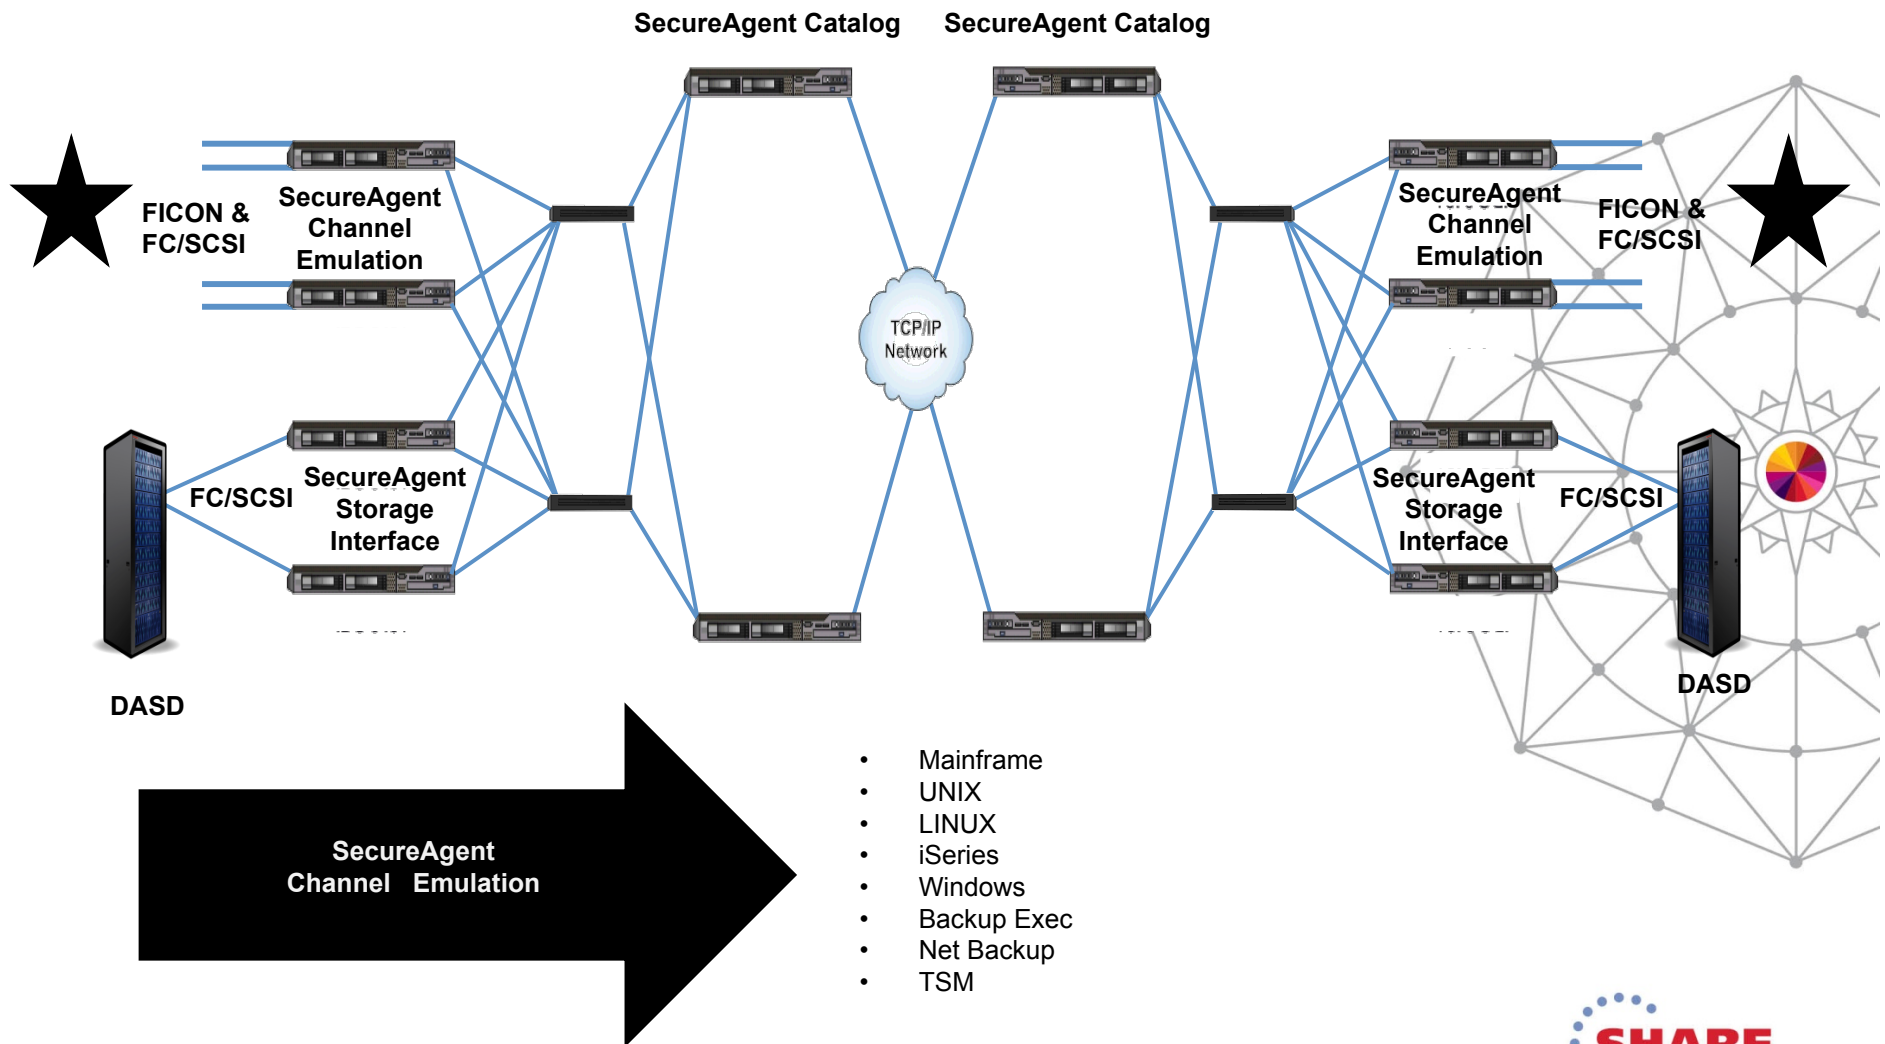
SecureAgent Catalog

SecureAgent Catalog

FICON & FC/SCSI

SecureAgent Channel Emulation

FC/SCSI

SecureAgent Storage Interface

DASD

TCP/IP Network

SecureAgent Channel Emulation

FICON & FC/SCSI

SecureAgent Storage Interface

FC/SCSI

DASD

SecureAgent Channel Emulation

- Mainframe
- UNIX
- LINUX
- iSeries
- Windows
- Backup Exec
- Net Backup
- TSM

SHARE